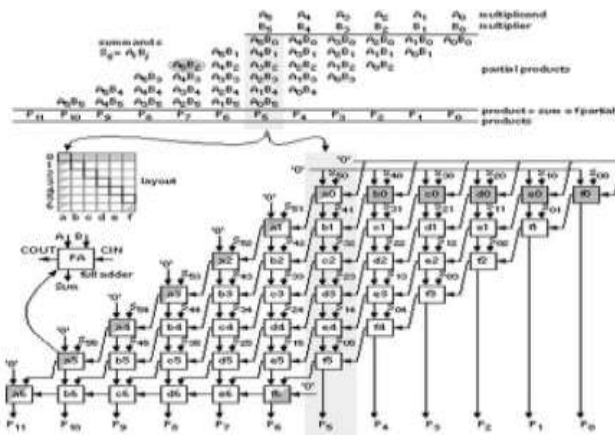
$A_5$ $A_4$ $A_3$ $A_2$ $A_1$ $A_0$ multiplicand
$B_5$ $B_4$ $B_3$ $B_2$ $B_1$ $B_0$ multiplier

summands
$S_{ij} = A_i B_j$

$A_5B_0$ $A_4B_0$ $A_3B_0$ $A_2B_0$ $A_1B_0$ $A_0B_0$
$A_5B_1$ $A_4B_1$ $A_3B_1$ $A_2B_1$ $A_1B_1$ $A_0B_1$
$A_5B_2$ $A_4B_2$ $A_3B_2$ $A_2B_2$ $A_1B_2$ $A_0B_2$
$A_5B_3$ $A_4B_3$ $A_3B_3$ $A_2B_3$ $A_1B_3$ $A_0B_3$
$A_5B_4$ $A_4B_4$ $A_3B_4$ $A_2B_4$ $A_1B_4$ $A_0B_4$
$A_5B_5$ $A_4B_5$ $A_3B_5$ $A_2B_5$ $A_1B_5$ $A_0B_5$

partial products

product = sum of partial products

$P_{11}$ $P_{10}$ $P_9$ $P_8$ $P_7$ $P_6$ $P_5$ $P_4$ $P_3$ $P_2$ $P_1$ $P_0$

layout
a b c d e f

'0' '0'
a0 b0 c0 d0 e0 f0
a1 b1 c1 d1 e1 f1
a2 b2 c2 d2 e2 f2
a3 b3 c3 d3 e3 f3
a4 b4 c4 d4 e4 f4
a5 b5 c5 d5 e5 f5
a6 b6 c6 d6 e6 f6

$A_i$ $B_j$
COUT FA CIN
full adder
Sum

$P_{11}$ $P_{10}$ $P_9$ $P_8$ $P_7$ $P_6$ $P_5$ $P_4$ $P_3$ $P_2$ $P_1$ $P_0$